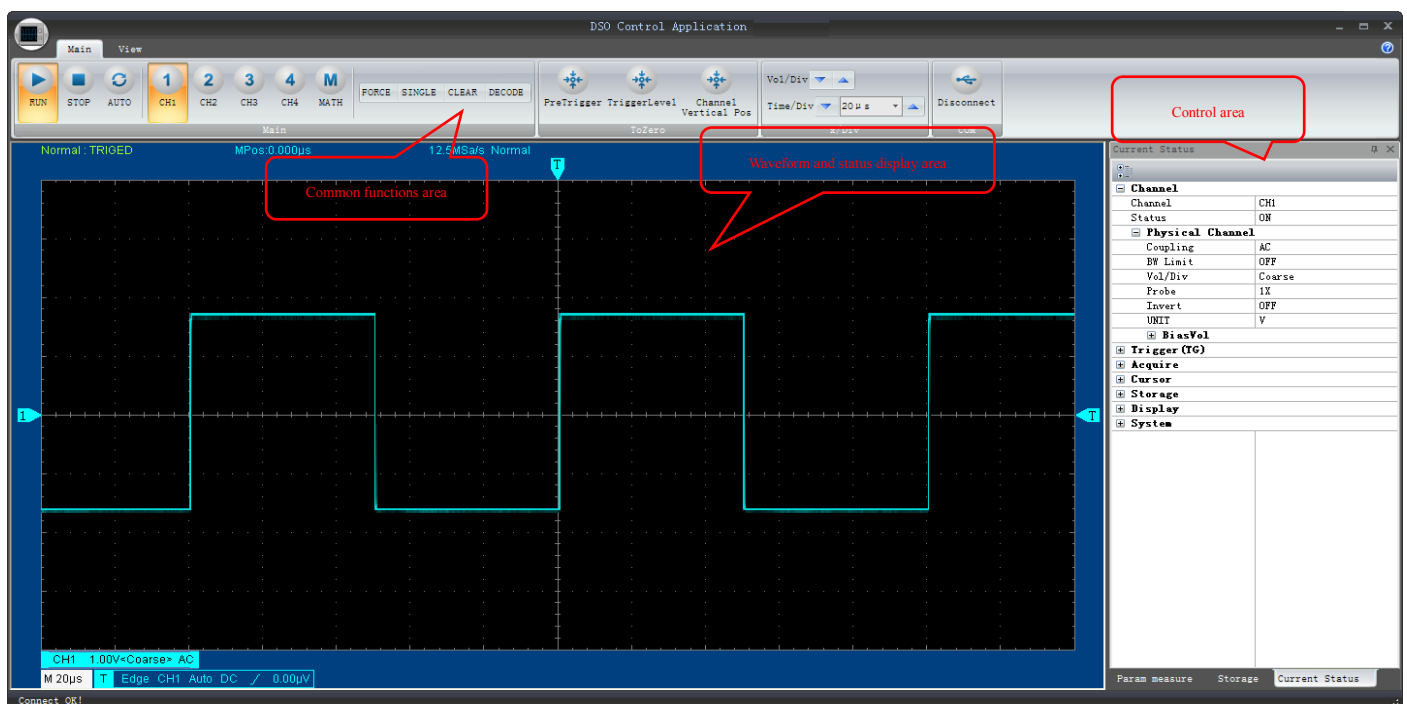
DSO Control Application

Main View

RUN STOP AUTO CH1 CH2 CH3 CH4 MATH

FORCE SINGLE CLEAR DECODE

Main

PreTrigger TriggerLevel Channel Vertical Pos

ToZero

Vol/Div

Time/Div 20μs

X/Div

Disconnect

Com

Control area

Normal : TRIGED MPos:0.000μs 12.5MSa/s Normal

Common functions area

Waveform and status display area

T

1

T

CH1 1.00V<Coarse> AC

M 20μs T Edge CH1 Auto DC 0.00μV

Current Status

| | |
|---|---|
| ⊟ Channel | |
| Channel | CH1 |
| Status | ON |
| ⊟ Physical Channel | |
| Coupling | AC |
| BW Limit | OFF |
| Vol/Div | Coarse |
| Probe | 1X |
| Invert | OFF |
| UNIT | V |
| ⊞ BiasVol | |
| ⊞ Trigger(TG) | |
| ⊞ Acquire | |
| ⊞ Cursor | |
| ⊞ Storage | |
| ⊞ Display | |
| ⊞ System | |

Param measure Storage Current Status

Connect OK!